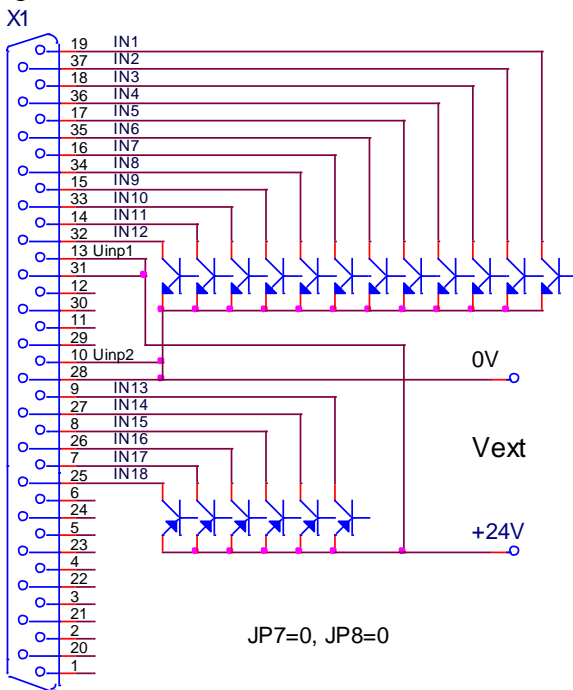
X1

19 IN1
37 IN2
18 IN3
36 IN4
17 IN5
35 IN6
16 IN7
34 IN8
15 IN9
33 IN10
14 IN11
32 IN12
13 Uinp1
31
12
30
11
29
10 Uinp2
28
9 IN13
27 IN14
8 IN15
26 IN16
7 IN17
25 IN18
6
24
5
23
4
22
3
21
2
20
1

0V

Vext

+24V

JP7=0, JP8=0